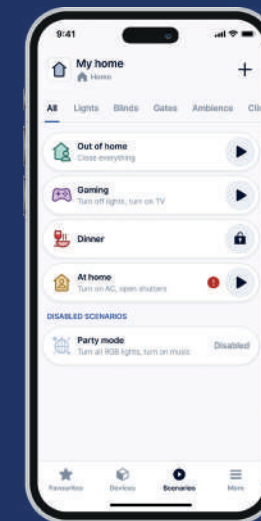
9:41

My home
Home

+

All Lights Blinds Gates Ambience Cli

Out of home
Close everything

Gaming
Turn off lights, turn on TV

Dinner

At home
Turn on AC, open shutters

DISABLED SCENARIOS

Party mode
Turn all RGB lights, turn on music

Disabled

Favourites Devices Scenarios More